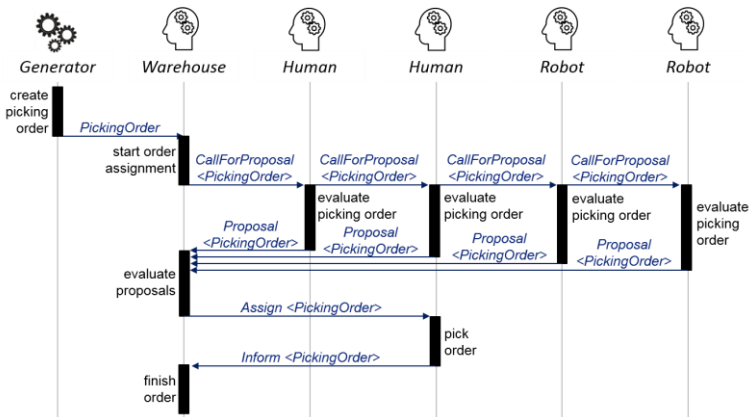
Generator Warehouse Human Human Robot Robot

create picking order

PickingOrder

start order assignment

CallForProposal <PickingOrder>

CallForProposal <PickingOrder>

CallForProposal <PickingOrder>

CallForProposal <PickingOrder>

evaluate picking order

evaluate picking order

evaluate picking order

evaluate picking order

Proposal <PickingOrder>

Proposal <PickingOrder>

Proposal <PickingOrder>

Proposal <PickingOrder>

evaluate proposals

Assign <PickingOrder>

pick order

Inform <PickingOrder>

finish order